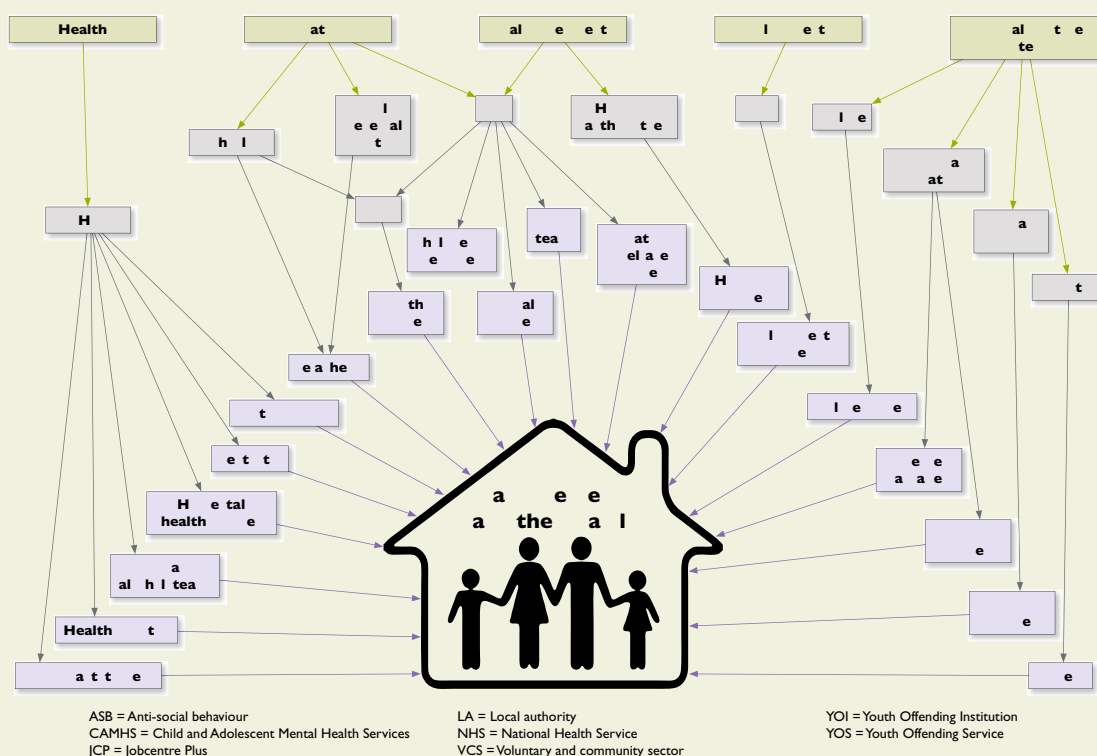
Health

at

al e e t

l e t

al t e te

H

h l

l e e al t

H a th t e

l e

a at

a

t

h l e e e

tea

at el a e e

H e

th e

al e

l e t e

e a he

l e e

t

e t t

e e a a a e

H e tal health e

a the a l

e

a al h l tea

e

Health t

a t t e

e

ASB = Anti-social behaviour
CAMHS = Child and Adolescent Mental Health Services
JCP = Jobcentre Plus

LA = Local authority
NHS = National Health Service
VCS = Voluntary and community sector

YOI = Youth Offending Institution
YOS = Youth Offending Service